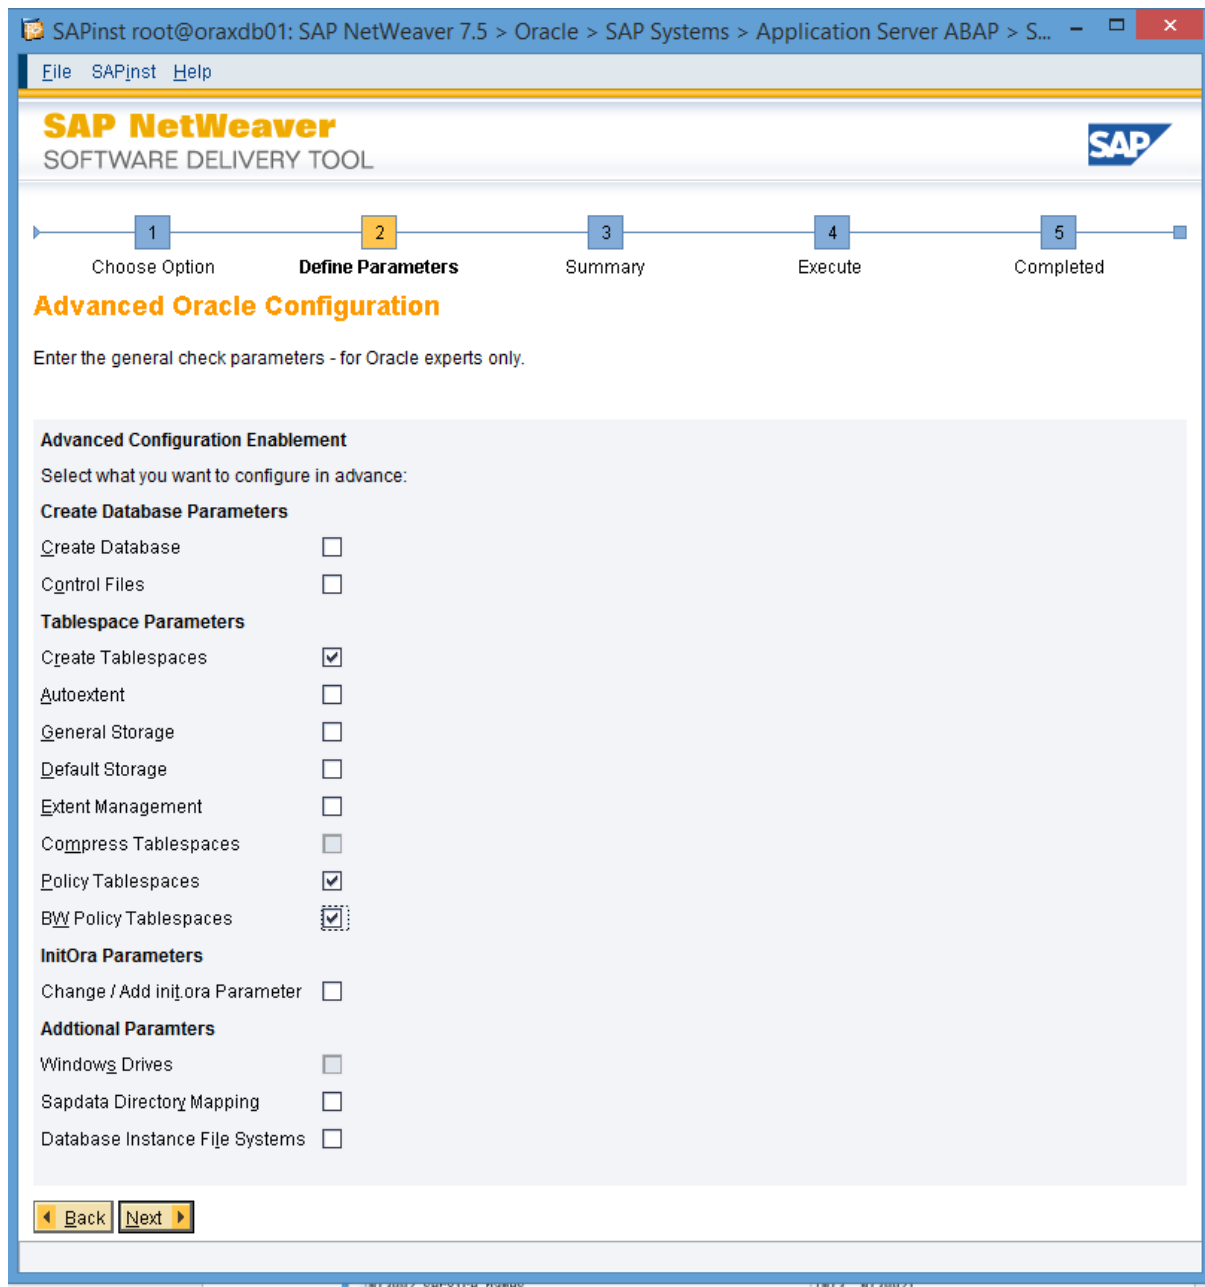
SAPinst root@oraxdb01: SAP NetWeaver 7.5 > Oracle > SAP Systems > Application Server ABAP > S...

File SAPinst Help

SAP NetWeaver
SOFTWARE DELIVERY TOOL

SAP

1 Choose Option
2 Define Parameters
3 Summary
4 Execute
5 Completed

Advanced Oracle Configuration

Enter the general check parameters - for Oracle experts only.

Advanced Configuration Enablement

Select what you want to configure in advance:

Create Database Parameters

Create Database
Control Files

Tablespace Parameters

Create Tablespaces
Autoextent
General Storage
Default Storage
Extent Management
Compress Tablespaces
Policy Tablespaces
BW Policy Tablespaces

InitOra Parameters

Change / Add init.ora Parameter

Addtional Paramters

Windows Drives
Sapdata Directory Mapping
Database Instance File Systems

Back Next